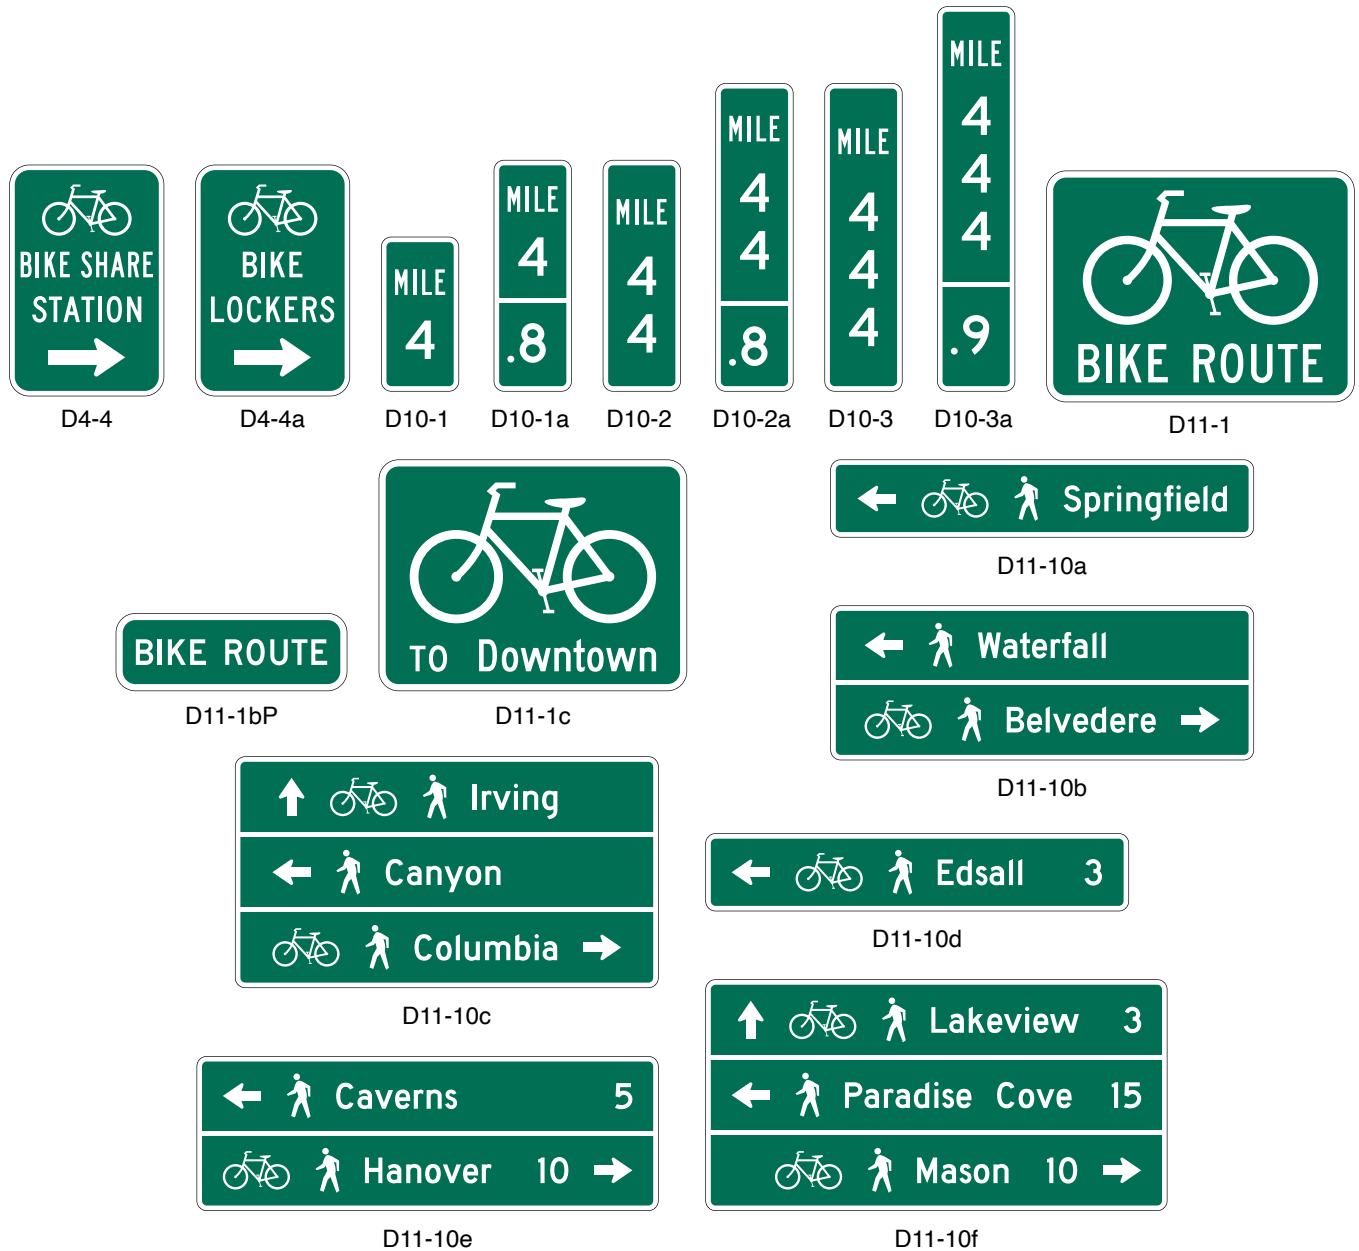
BIKE SHARE STATION
D4-4

BIKE LOCKERS
D4-4a

MILE 4
D10-1

MILE 4 .8
D10-1a

MILE 4 4
D10-2

MILE 4 4 .8
D10-2a

MILE 4 4 4
D10-3

MILE 4 4 4 .9
D10-3a

BIKE ROUTE
D11-1

Springfield
D11-10a

BIKE ROUTE
D11-1bP

TO Downtown
D11-1c

Waterfall
Belvedere
D11-10b

Irving
Canyon
Columbia
D11-10c

Edsall 3
D11-10d

Caverns 5
Hanover 10
D11-10e

Lakeview 3
Paradise Cove 15
Mason 10
D11-10f